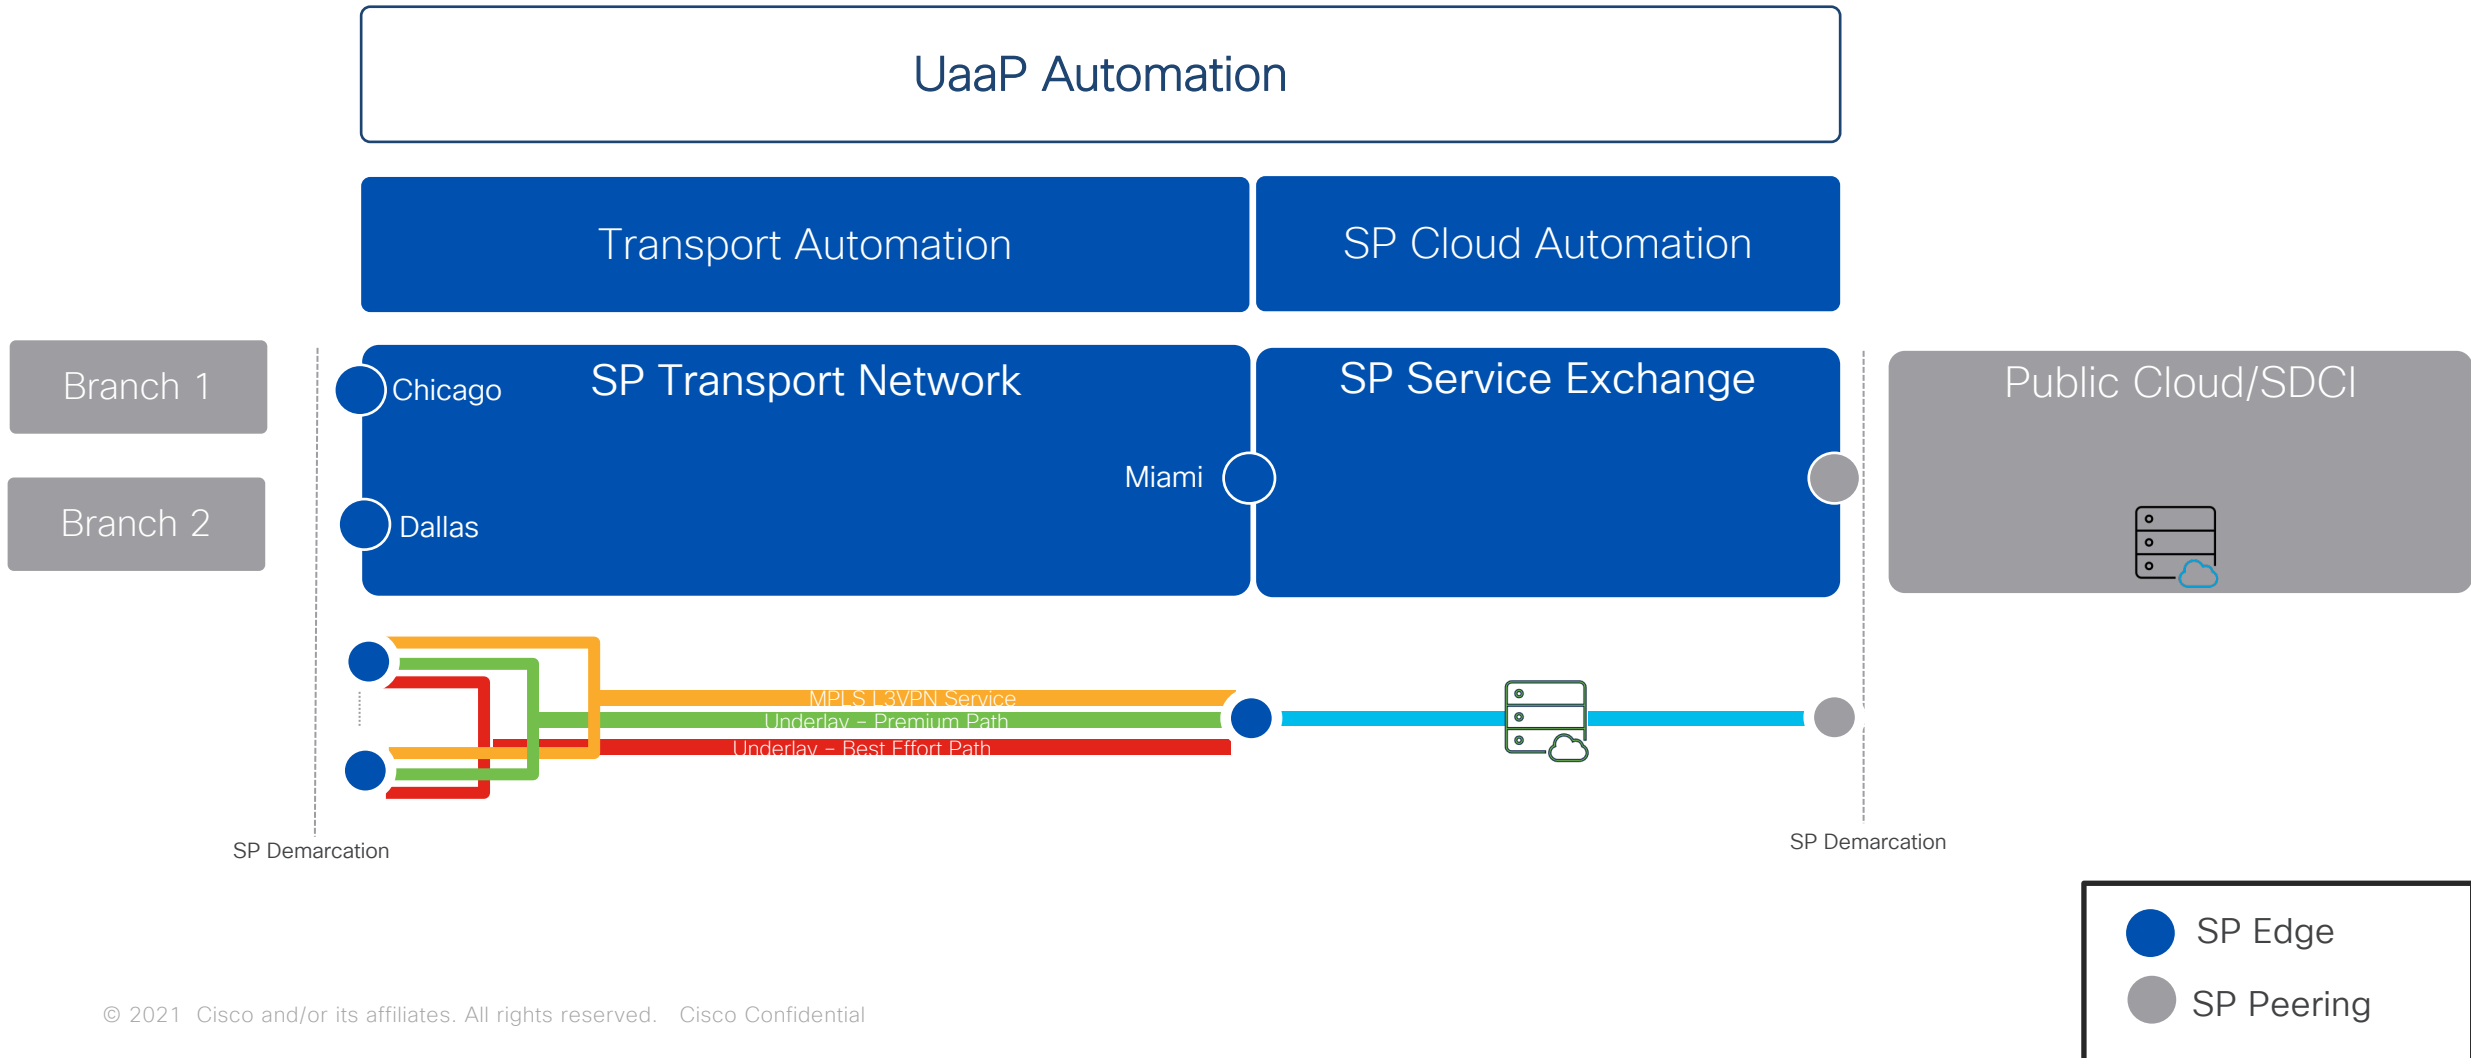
UaaP Automation

Transport Automation

SP Cloud Automation

Branch 1

Branch 2

Chicago

SP Transport Network

SP Service Exchange

Public Cloud/SDCI

Miami

Dallas

MPLS L3VPN Service

Underlay – Premium Path

Underlay – Best Effort Path

SP Demarcation

SP Demarcation

SP Edge

SP Peering

© 2021 Cisco and/or its affiliates. All rights reserved. Cisco Confidential